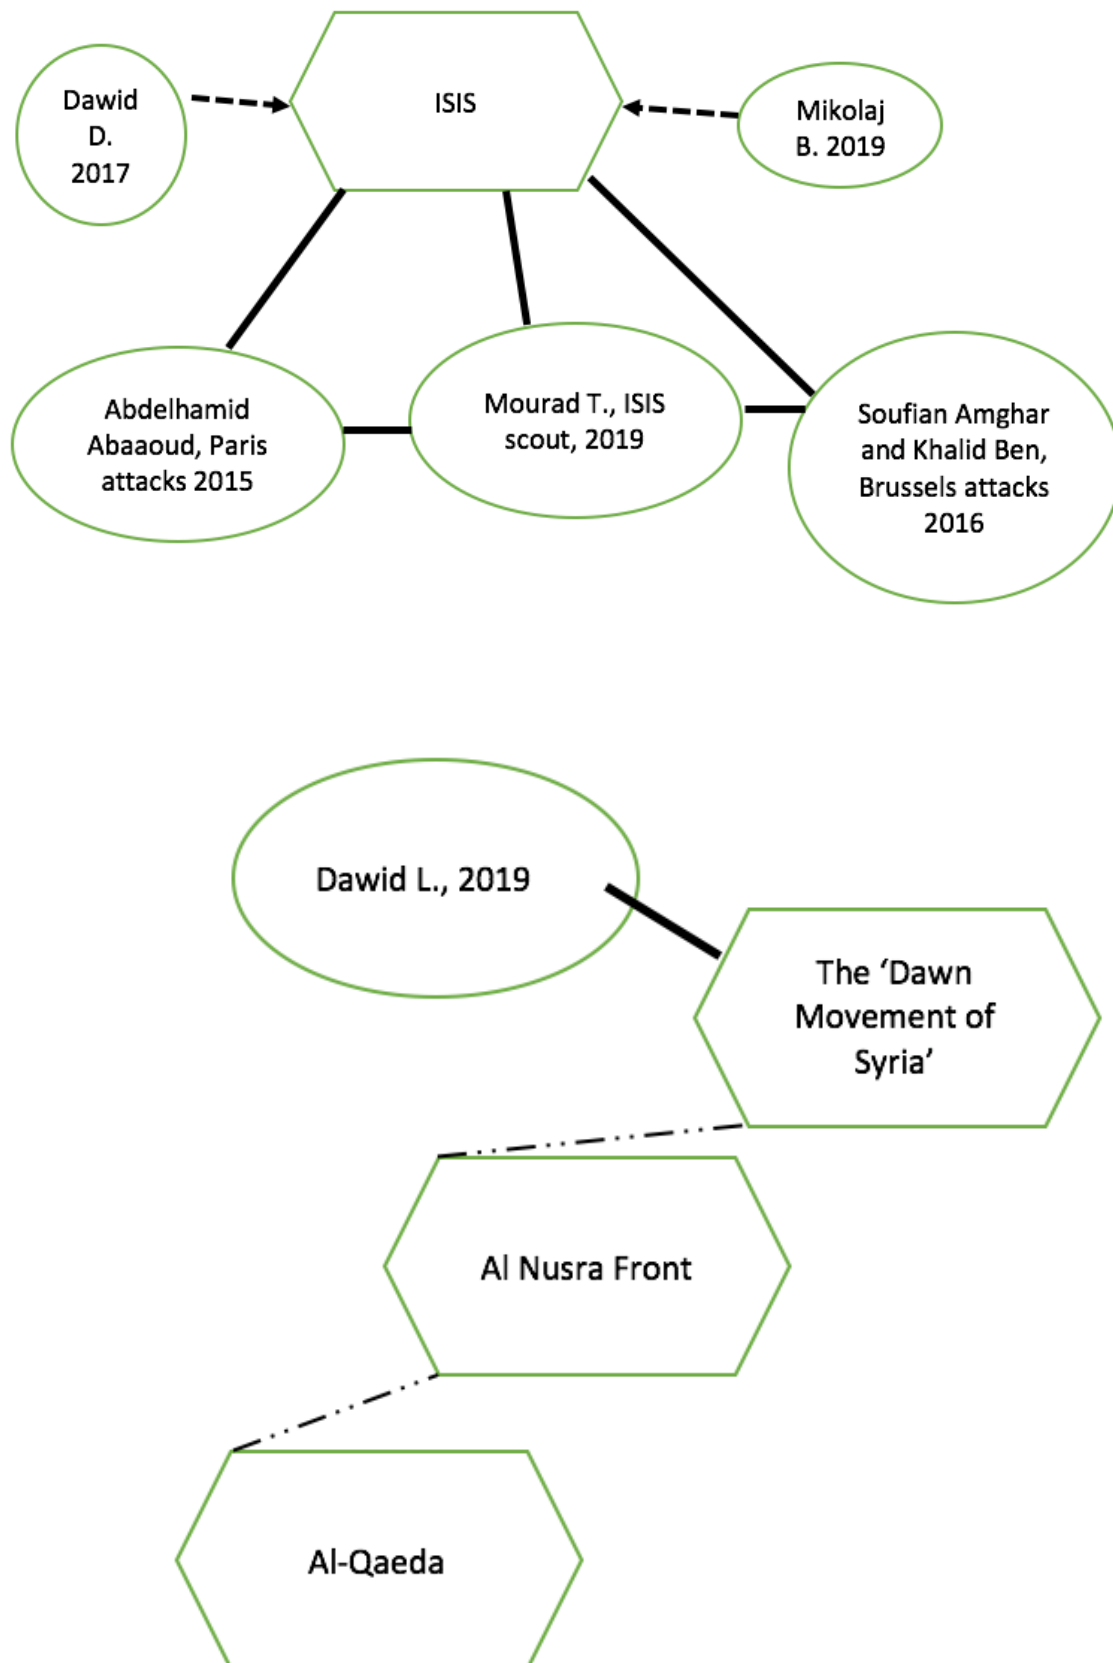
Dawid D. 2017

ISIS

Mikolaj B. 2019

Abdelhamid Abaaoud, Paris attacks 2015

Mourad T., ISIS scout, 2019

Soufian Amghar and Khalid Ben, Brussels attacks 2016

Dawid L., 2019

The 'Dawn Movement of Syria'

Al Nusra Front

Al-Qaeda